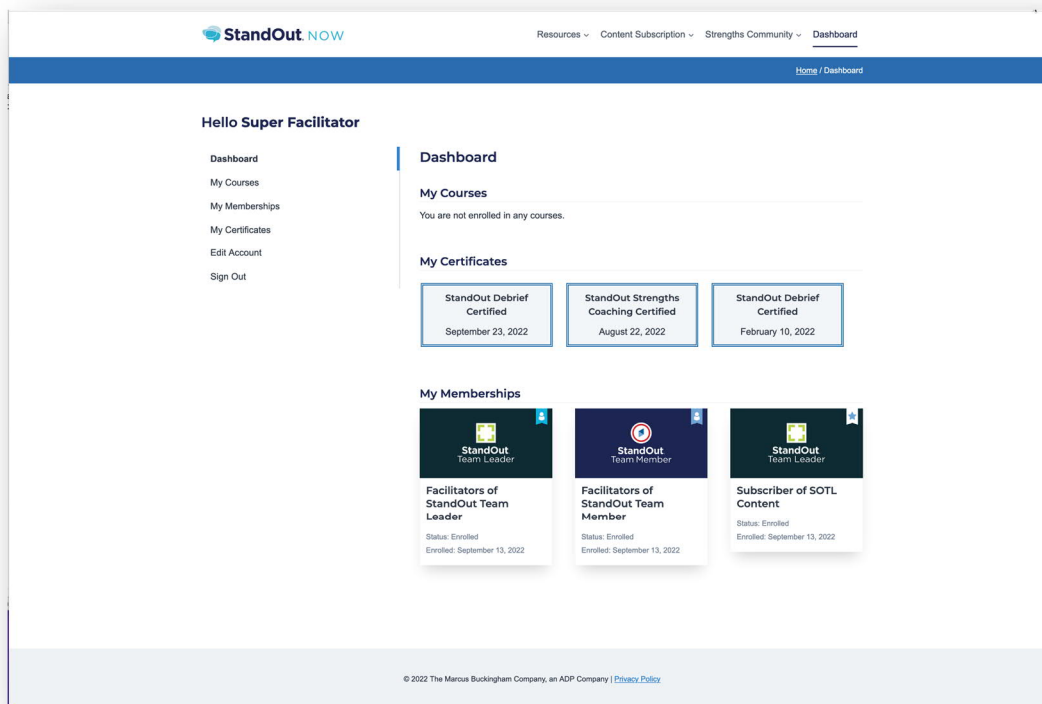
StandOut NOW

Resources ⌄ Content Subscription ⌄ Strengths Community ⌄ Dashboard

Home / Dashboard

Hello Super Facilitator

Dashboard
My Courses
My Memberships
My Certificates
Edit Account
Sign Out

Dashboard

My Courses

You are not enrolled in any courses.

My Certificates

StandOut Debrief Certified
September 23, 2022

StandOut Strengths Coaching Certified
August 22, 2022

StandOut Debrief Certified
February 10, 2022

My Memberships

StandOut Team Leader

Facilitators of StandOut Team Leader

Status: Enrolled
Enrolled: September 13, 2022

StandOut Team Member

Facilitators of StandOut Team Member

Status: Enrolled
Enrolled: September 13, 2022

StandOut Team Leader

Subscriber of SOTL Content

Status: Enrolled
Enrolled: September 13, 2022

© 2022 The Marcus Buckingham Company, an ADP Company | Privacy Policy